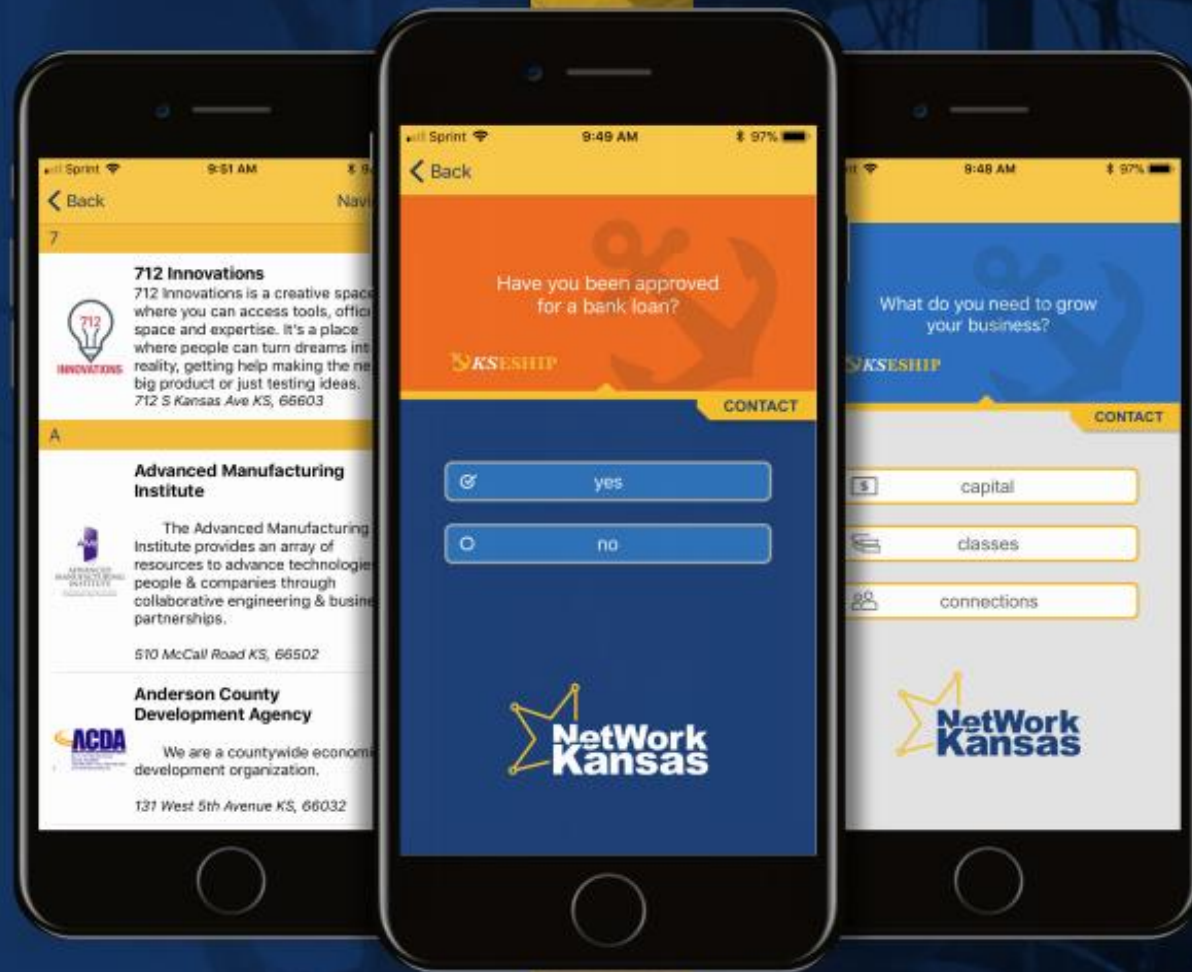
Sprint 9:51 AM
Back Navi
7
712 INNOVATIONS
712 Innovations
712 Innovations is a creative space where you can access tools, offic space and expertise. It's a place where people can turn dreams int reality, getting help making the ne big product or just testing ideas.
712 S Kansas Ave KS, 66603
A
ADVANCED MANUFACTURING INSTITUTE
Advanced Manufacturing Institute
The Advanced Manufacturing Institute provides an array of resources to advance technologie people & companies through collaborative engineering & busine partnerships.
510 McCall Road KS, 66502
ACDA
Anderson County Development Agency
We are a countywide economi development organization.
131 West 5th Avenue KS, 66032

Sprint 9:49 AM 97%
Back
Have you been approved for a bank loan?
KSESHIP
CONTACT
yes
no
NetWork Kansas

9:48 AM 97%
What do you need to grow your business?
KSESHIP
CONTACT
capital
classes
connections
NetWork Kansas